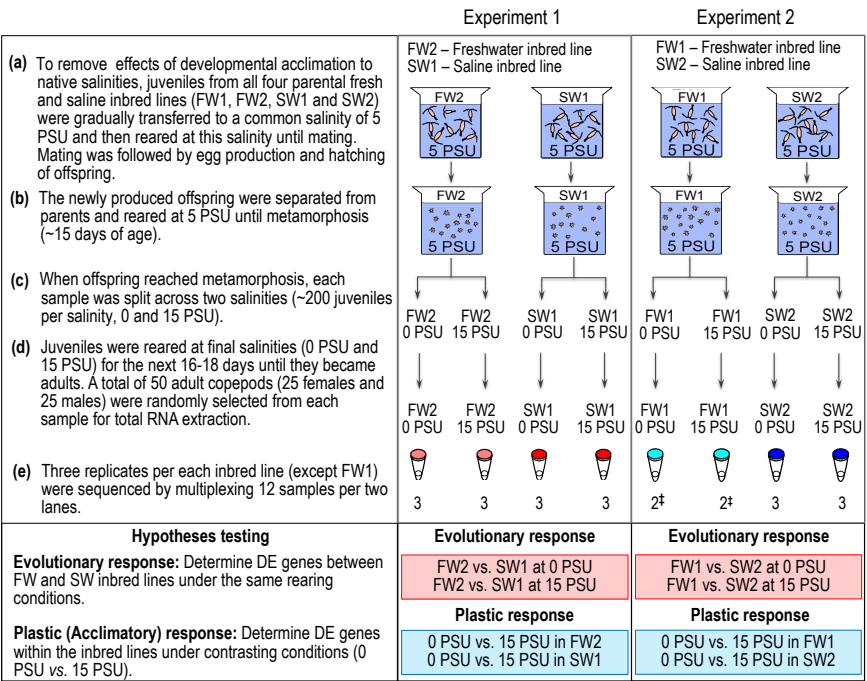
Experiment 1

Experiment 2

(a) To remove effects of developmental acclimation to native salinities, juveniles from all four parental fresh and saline inbred lines (FW1, FW2, SW1 and SW2) were gradually transferred to a common salinity of 5 PSU and then reared at this salinity until mating. Mating was followed by egg production and hatching of offspring.

(b) The newly produced offspring were separated from parents and reared at 5 PSU until metamorphosis (~15 days of age).

(c) When offspring reached metamorphosis, each sample was split across two salinities (~200 juveniles per salinity, 0 and 15 PSU).

(d) Juveniles were reared at final salinities (0 PSU and 15 PSU) for the next 16-18 days until they became adults. A total of 50 adult copepods (25 females and 25 males) were randomly selected from each sample for total RNA extraction.

(e) Three replicates per each inbred line (except FW1) were sequenced by multiplexing 12 samples per two lanes.

FW2 – Freshwater inbred line
SW1 – Saline inbred line

FW2
5 PSU

SW1
5 PSU

FW2
5 PSU

SW1
5 PSU

FW2 0 PSU
FW2 15 PSU
SW1 0 PSU
SW1 15 PSU

FW2 0 PSU
FW2 15 PSU
SW1 0 PSU
SW1 15 PSU

3 3 3 3

FW1 – Freshwater inbred line
SW2 – Saline inbred line

FW1
5 PSU

SW2
5 PSU

FW1
5 PSU

SW2
5 PSU

FW1 0 PSU
FW1 15 PSU
SW2 0 PSU
SW2 15 PSU

FW1 0 PSU
FW1 15 PSU
SW2 0 PSU
SW2 15 PSU

2‡ 2‡ 3 3

Hypotheses testing

Evolutionary response: Determine DE genes between FW and SW inbred lines under the same rearing conditions.

Plastic (Acclimatory) response: Determine DE genes within the inbred lines under contrasting conditions (0 PSU vs. 15 PSU).

Evolutionary response
FW2 vs. SW1 at 0 PSU
FW2 vs. SW1 at 15 PSU

Plastic response
0 PSU vs. 15 PSU in FW2
0 PSU vs. 15 PSU in SW1

Evolutionary response
FW1 vs. SW2 at 0 PSU
FW1 vs. SW2 at 15 PSU

Plastic response
0 PSU vs. 15 PSU in FW1
0 PSU vs. 15 PSU in SW2